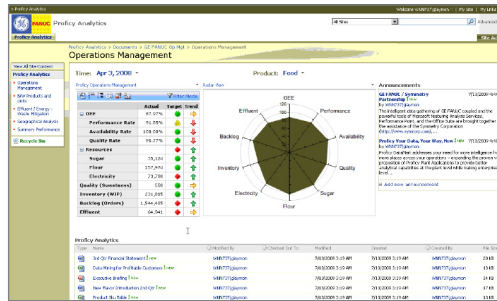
Proficy Analytics | Welcome WIN!T\glaymon | My Site | My Links

GE FANUC Proficy Analytics

All Sites | Advanced

Proficy Analytics | Site Ac

Proficy Analytics > Documents > GE FANUC Go Mgt > Operations Management
Operations Management

View All Site Content
Proficy Analytics
• Operations Management
• Site Products and Units
• Efficient / Energy / Waste Mitigation
• Geographical Analysis
• Summary Performance
Recycle Bin

Time: Apr 3, 2008

Products: Food

Proficy Operations Management | Radar View

| | Actual | Target | Trend |
|---|---|---|---|
| OEE | 87.07% | | |
| Performance Rate | 91.05% | | |
| Availability Rate | 100.00% | | |
| Quality Rate | 95.77% | | |
| Resources | | | |
| Sugar | 75,104 | | |
| Flour | 157,950 | | |
| Electricity | 73,290 | | |
| Quality (Sunstance) | 538 | | |
| Inventory (WIP) | 231,805 | | |
| Backlog (Orders) | 1,544,405 | | |
| Effluent | 64,541 | | |

OEE
Performance
Availability
Quality
Sugar
Flour
Electricity
Inventory
Backlog
Effluent

Announcements
GE FANUC / Symmetry Partnership
by WIN!T\glaymon
The intelligent data gathering of GE FANUC coupled and the powerful tools of Microsoft featuring Analysis Services, Performance Point, and the Office Suite are brought together the assistance of the Symmetry Corporation.
Proficy Your Data, Your Way, Now
by WIN!T\glaymon
Add new announcement

Proficy Analytics
| Type | Name | Modified By | Checked Out To | Modified | Created | Created By | File Size |
|---|---|---|---|---|---|---|---|
| | 3rd Qtr Financial Statement | WIN!T\glaymon | | 7/10/2008 3:19 AM | 7/10/2008 3:19 AM | WIN!T\glaymon | 21KB |
| | Data Mining for Profitable Customers | WIN!T\glaymon | | 7/10/2008 3:19 AM | 7/10/2008 3:19 AM | WIN!T\glaymon | 21KB |
| | Executive Briefing | WIN!T\glaymon | | 7/10/2008 3:19 AM | 7/10/2008 3:19 AM | WIN!T\glaymon | 21KB |
| | New Flavor Introduction 2nd Qtr | WIN!T\glaymon | | 7/10/2008 3:19 AM | 7/10/2008 3:19 AM | WIN!T\glaymon | 21KB |
| | Product Mix Table | WIN!T\glaymon | | 7/10/2008 3:19 AM | 7/10/2008 3:19 AM | WIN!T\glaymon | 21KB |